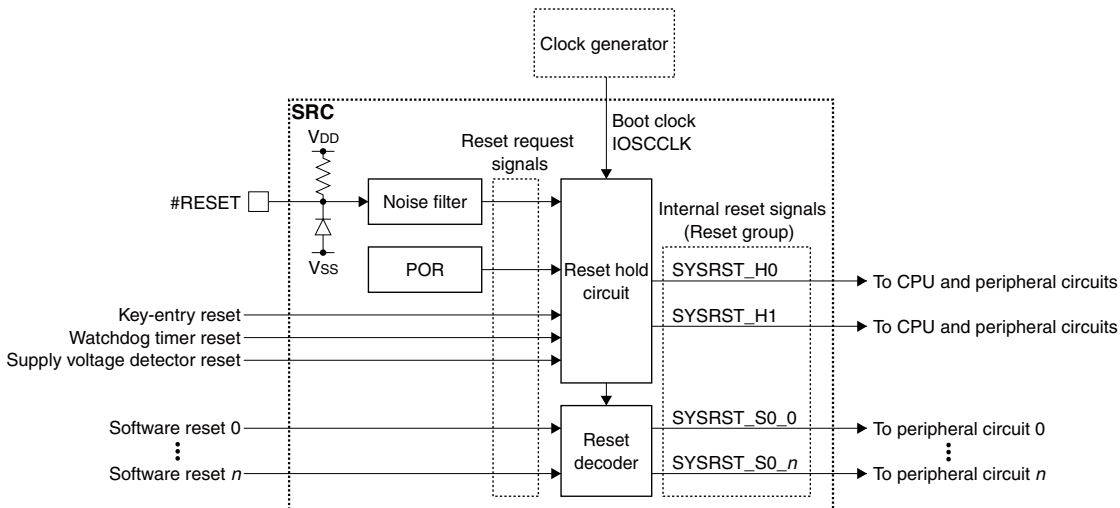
Clock generator

SRC

Boot clock
IOSCCLK

$V_{DD}$

Reset request signals

#RESET

Noise filter

Internal reset signals (Reset group)

$V_{SS}$

POR

Reset hold circuit

SYSRST_H0

To CPU and peripheral circuits

Key-entry reset

SYSRST_H1

To CPU and peripheral circuits

Watchdog timer reset

Supply voltage detector reset

Software reset 0

Reset decoder

SYSRST_S0_0

To peripheral circuit 0

Software reset *n*

SYSRST_S0_*n*

To peripheral circuit *n*